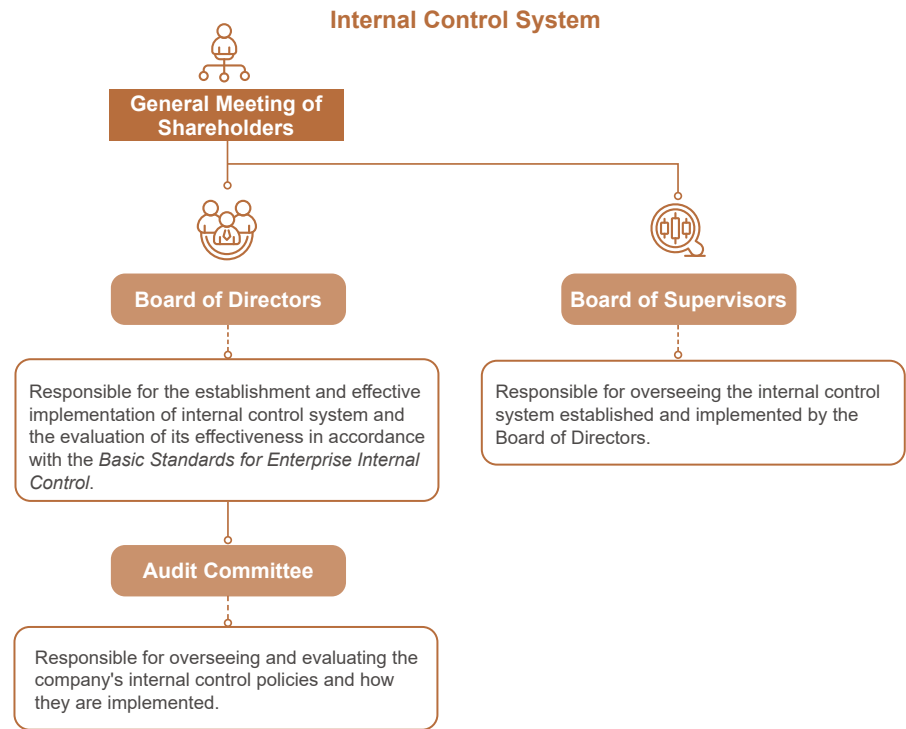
Internal Control System

General Meeting of Shareholders

Board of Directors

Board of Supervisors

Responsible for the establishment and effective implementation of internal control system and the evaluation of its effectiveness in accordance with the *Basic Standards for Enterprise Internal Control*.

Responsible for overseeing the internal control system established and implemented by the Board of Directors.

Audit Committee

Responsible for overseeing and evaluating the company's internal control policies and how they are implemented.